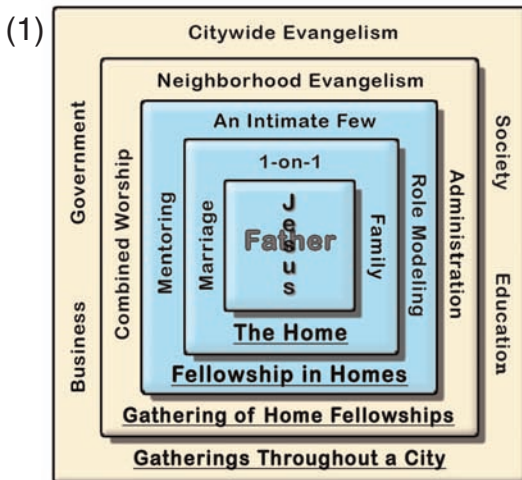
(1)

Citywide Evangelism

Neighborhood Evangelism

An Intimate Few

1-on-1

Father

Jesus

Marriage

Family

Mentoring

Role Modeling

Combined Worship

Administration

Government

Business

Society

Education

The Home

Fellowship in Homes

Gathering of Home Fellowships

Gatherings Throughout a City